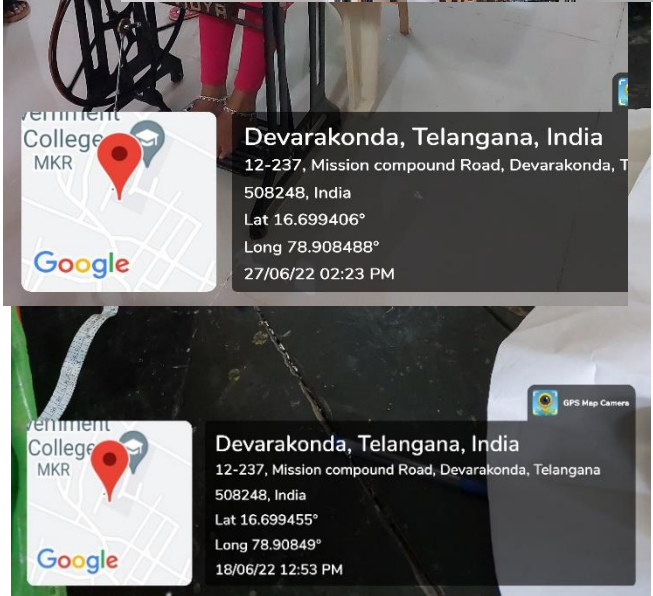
vernment College MKR

Google

Devarakonda, Telangana, India
12-237, Mission compound Road, Devarakonda, T
508248, India
Lat 16.699406°
Long 78.908488°
27/06/22 02:23 PM

vernment College MKR

Google

GPS Map Camera

Devarakonda, Telangana, India
12-237, Mission compound Road, Devarakonda, Telangana
508248, India
Lat 16.699455°
Long 78.90849°
18/06/22 12:53 PM